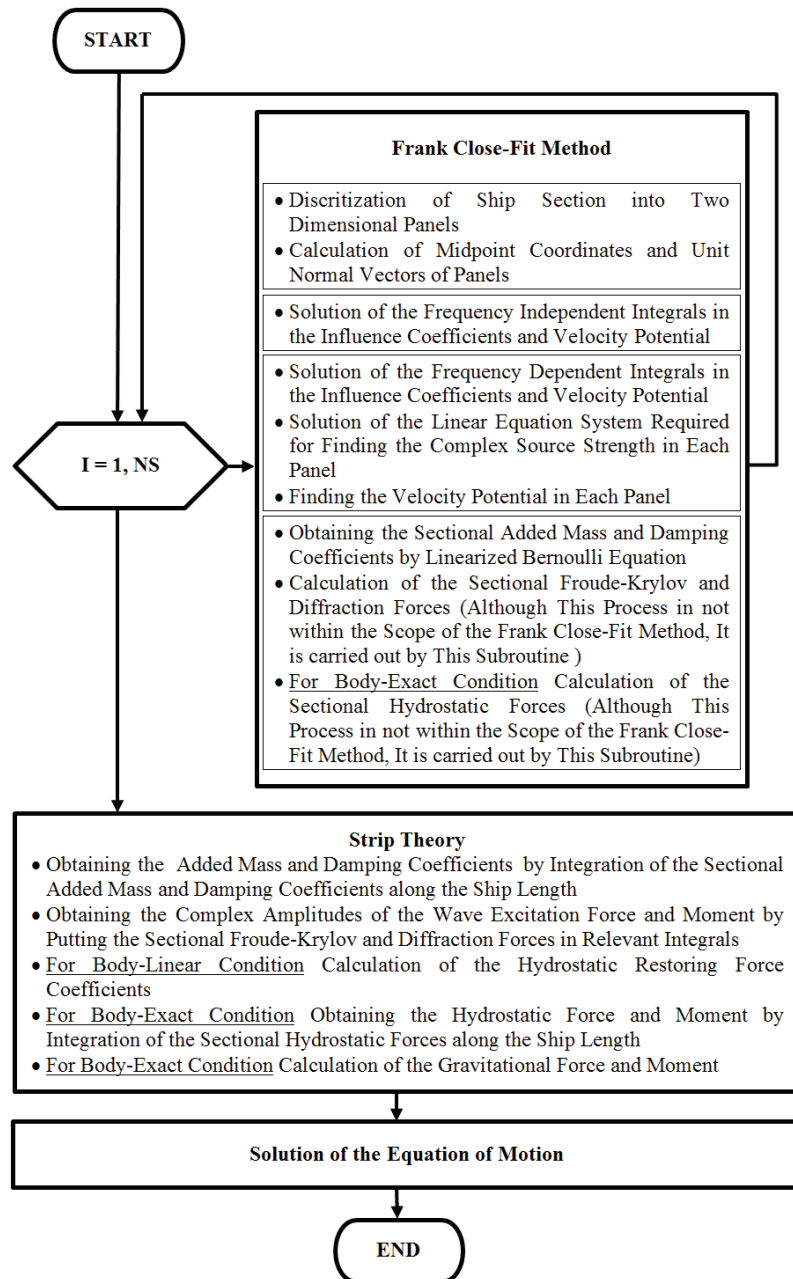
START

I = 1, NS

Frank Close-Fit Method

• Discritization of Ship Section into Two Dimensional Panels
• Calculation of Midpoint Coordinates and Unit Normal Vectors of Panels

• Solution of the Frequency Independent Integrals in the Influence Coefficients and Velocity Potential

• Solution of the Frequency Dependent Integrals in the Influence Coefficients and Velocity Potential
• Solution of the Linear Equation System Required for Finding the Complex Source Strength in Each Panel
• Finding the Velocity Potential in Each Panel

• Obtaining the Sectional Added Mass and Damping Coefficients by Linearized Bernoulli Equation
• Calculation of the Sectional Froude-Krylov and Diffraction Forces (Although This Process in not within the Scope of the Frank Close-Fit Method, It is carried out by This Subroutine )
• For Body-Exact Condition Calculation of the Sectional Hydrostatic Forces (Although This Process in not within the Scope of the Frank Close-Fit Method, It is carried out by This Subroutine)

Strip Theory
• Obtaining the Added Mass and Damping Coefficients by Integration of the Sectional Added Mass and Damping Coefficients along the Ship Length
• Obtaining the Complex Amplitudes of the Wave Excitation Force and Moment by Putting the Sectional Froude-Krylov and Diffraction Forces in Relevant Integrals
• For Body-Linear Condition Calculation of the Hydrostatic Restoring Force Coefficients
• For Body-Exact Condition Obtaining the Hydrostatic Force and Moment by Integration of the Sectional Hydrostatic Forces along the Ship Length
• For Body-Exact Condition Calculation of the Gravitational Force and Moment

Solution of the Equation of Motion

END